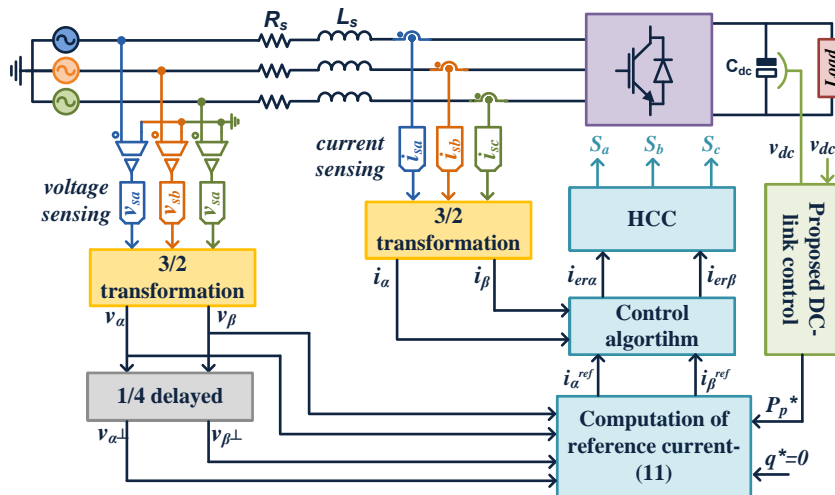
$R_s$ $L_s$

$C_{dc}$

Load

voltage sensing

$v_{sa}$ $v_{sb}$ $v_{sa}$

current sensing

$i_{sa}$ $i_{sb}$ $i_{sc}$

$S_a$ $S_b$ $S_c$

$v_{dc}$ $v_{dc}$

3/2 transformation

3/2 transformation

HCC

$i_\alpha$ $i_\beta$

$i_{er\alpha}$ $i_{er\beta}$

Proposed DC-link control

$v_\alpha$ $v_\beta$

Control algortihm

1/4 delayed

$i_\alpha^{ref}$ $i_\beta^{ref}$

$P_p$*

$v_{\alpha\perp}$ $v_{\beta\perp}$

Computation of reference current-(11)

q*=0